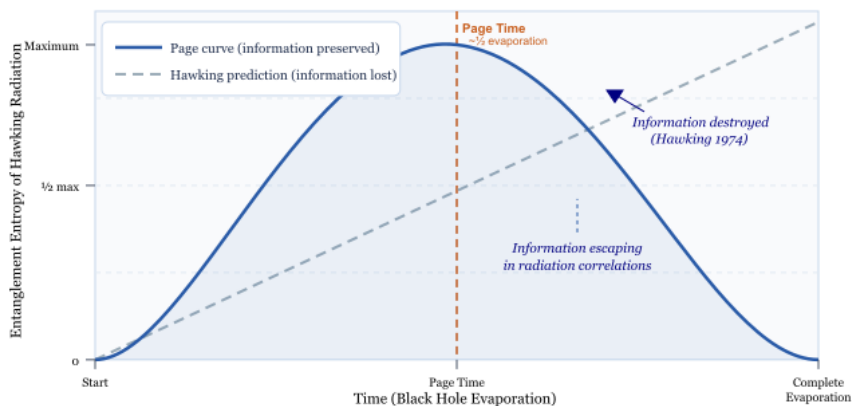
Page curve (information preserved)
Hawking prediction (information lost)

Page Time
~½ evaporation

Maximum

½ max

0

Entanglement Entropy of Hawking Radiation

Information destroyed
(Hawking 1974)

Information escaping
in radiation correlations

Start

Page Time

Complete
Evaporation

Time (Black Hole Evaporation)